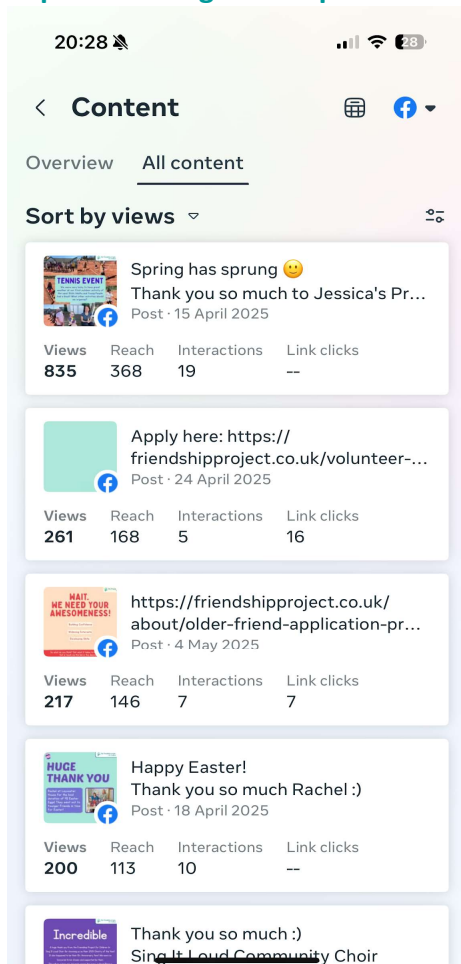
20:28

28

Content

Overview All content

Sort by views

TENNIS EVENT

Spring has sprung 🙂
Thank you so much to Jessica's Pr...
Post · 15 April 2025

| Views | Reach | Interactions | Link clicks |
|---|---|---|---|
| 835 | 368 | 19 | -- |

Apply here: https://friendshipproject.co.uk/volunteer-...
Post · 24 April 2025

| Views | Reach | Interactions | Link clicks |
|---|---|---|---|
| 261 | 168 | 5 | 16 |

WAIT. WE NEED YOUR AWESOMENESS!

https://friendshipproject.co.uk/about/older-friend-application-pr...
Post · 4 May 2025

| Views | Reach | Interactions | Link clicks |
|---|---|---|---|
| 217 | 146 | 7 | 7 |

HUGE THANK YOU

Happy Easter!
Thank you so much Rachel :)
Post · 18 April 2025

| Views | Reach | Interactions | Link clicks |
|---|---|---|---|
| 200 | 113 | 10 | -- |

Incredible

Thank you so much :)
Sing It Loud Community Choir